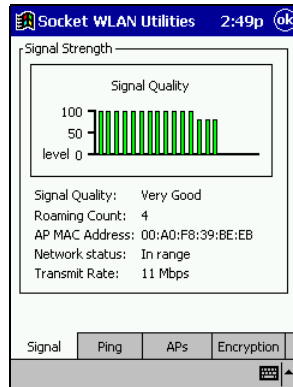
Socket WLAN Utilities 2:49p ok

Signal Strength

Signal Quality

100
50
level 0

Signal Quality: Very Good
Roaming Count: 4
AP MAC Address: 00:A0:F8:39:BE:EB
Network status: In range
Transmit Rate: 11 Mbps

Signal | Ping | APs | Encryption